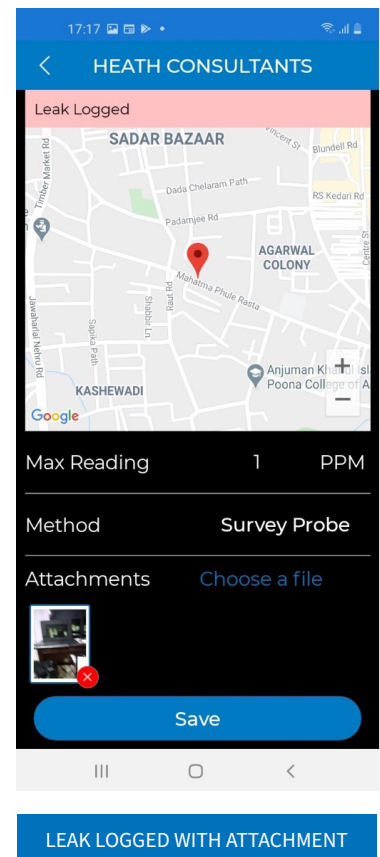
17:17

HEATH CONSULTANTS

Leak Logged

SADAR BAZAAR
Vincent St
Blundell Rd
Timber Market Rd
Dada Chelaram Path
RS Kedari Rd
Padamjee Rd
AGARWAL COLONY
Centre St
Mahatma Phule Rasta
Jawaharlal Nehru Rd
Sapka Path
Shabbir Ln
Burud Rd
KASHEWADI
Anjuman Khairul Isl Poona College of A
Google
+
−

Max Reading 1 PPM

Method Survey Probe

Attachments Choose a file

Save

LEAK LOGGED WITH ATTACHMENT